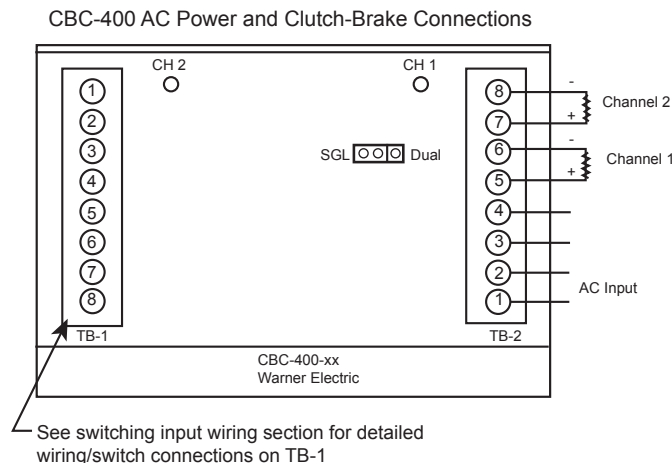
CBC-400 AC Power and Clutch-Brake Connections

CH 2

CH 1

1
2
3
4
5
6
7
8

TB-1

SGL Dual

8
7
6
5
4
3
2
1

TB-2

-
+
Channel 2

-
+
Channel 1

AC Input

CBC-400-xx
Warner Electric

See switching input wiring section for detailed wiring/switch connections on TB-1